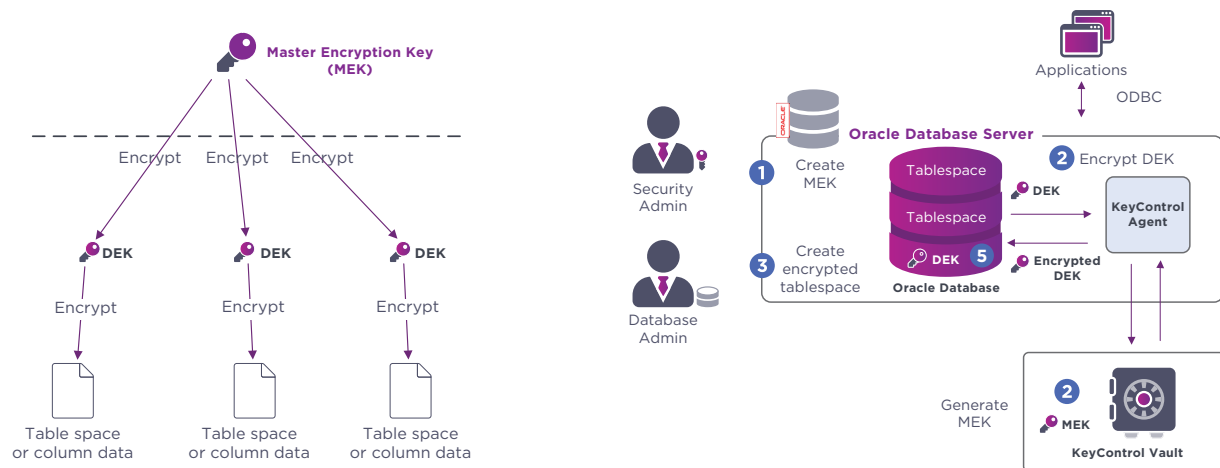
Master Encryption Key (MEK)

Encrypt Encrypt Encrypt

DEK DEK DEK

Encrypt Encrypt Encrypt

Table space or column data

Table space or column data

Table space or column data

Applications

ODBC

ORACLE

Oracle Database Server

Security Admin

1 Create MEK

2 Encrypt DEK

Tablespace

Tablespace

DEK

KeyControl Agent

Database Admin

3 Create encrypted tablespace

DEK 5

Oracle Database

Encrypted DEK

Generate MEK

2

MEK

KeyControl Vault